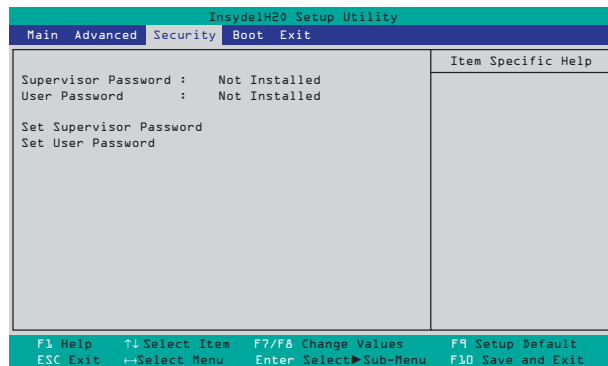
InsydeH2O Setup Utility

Main Advanced Security Boot Exit

Supervisor Password : Not Installed
User Password : Not Installed

Set Supervisor Password
Set User Password

Item Specific Help

F1 Help ↑↓ Select Item F7/F8 Change Values F9 Setup Default
ESC Exit ↔Select Menu Enter Select▶Sub-Menu F10 Save and Exit